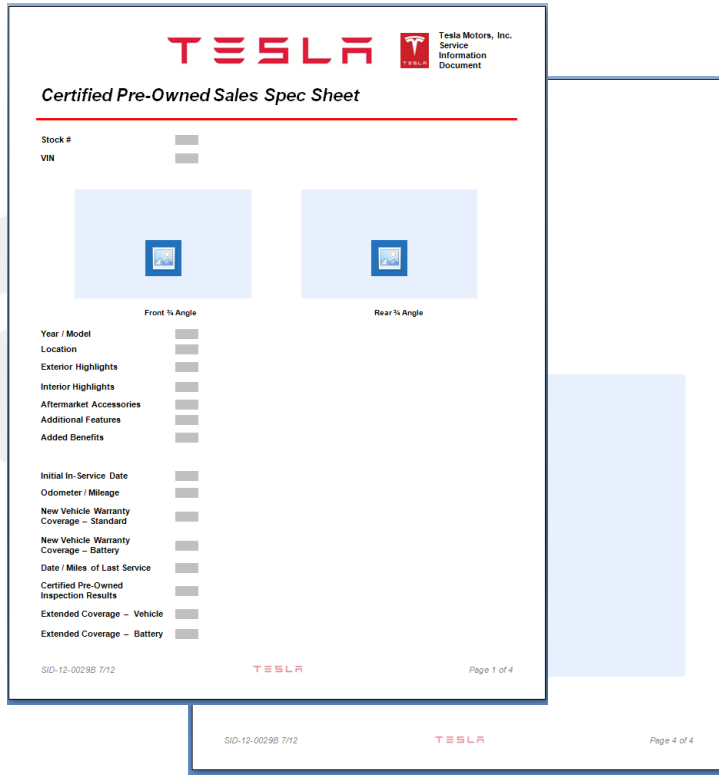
TESLA

TESLA

Tesla Motors, Inc. Service Information Document

Certified Pre-Owned Sales Spec Sheet

Stock #

VIN

Front ¾ Angle

Rear ¾ Angle

Year / Model

Location

Exterior Highlights

Interior Highlights

Aftermarket Accessories

Additional Features

Added Benefits

Initial In-Service Date

Odometer / Mileage

New Vehicle Warranty Coverage – Standard

New Vehicle Warranty Coverage – Battery

Date / Miles of Last Service

Certified Pre-Owned Inspection Results

Extended Coverage – Vehicle

Extended Coverage – Battery

SID-12-0029B 7/12

TESLA

Page 1 of 4

SID-12-0029B 7/12

TESLA

Page 4 of 4